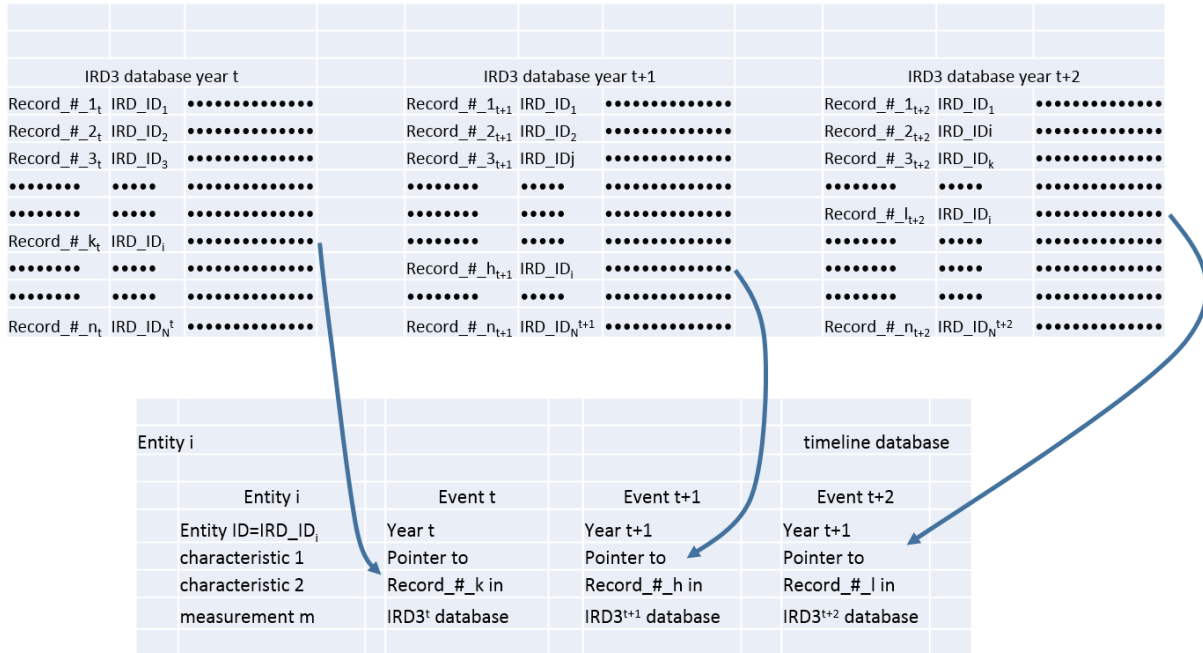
IRD3 database year t

| | | |
|---|---|---|
| Record_#_$1_t$ | IRD_$ID_1$ | ••••••••••••• |
| Record_#_$2_t$ | IRD_$ID_2$ | ••••••••••••• |
| Record_#_$3_t$ | IRD_$ID_3$ | ••••••••••••• |
| ••••••• | ••••• | ••••••••••••• |
| ••••••• | ••••• | ••••••••••••• |
| Record_#_$k_t$ | IRD_$ID_i$ | ••••••••••••• |
| ••••••• | ••••• | ••••••••••••• |
| ••••••• | ••••• | ••••••••••••• |
| Record_#_$n_t$ | IRD_$ID_N{}^t$ | ••••••••••••• |

IRD3 database year t+1

| | | |
|---|---|---|
| Record_#_$1_{t+1}$ | IRD_$ID_1$ | ••••••••••••• |
| Record_#_$2_{t+1}$ | IRD_$ID_2$ | ••••••••••••• |
| Record_#_$3_{t+1}$ | IRD_IDj | ••••••••••••• |
| ••••••• | ••••• | ••••••••••••• |
| ••••••• | ••••• | ••••••••••••• |
| ••••••• | ••••• | ••••••••••••• |
| Record_#_$h_{t+1}$ | IRD_$ID_i$ | ••••••••••••• |
| ••••••• | ••••• | ••••••••••••• |
| Record_#_$n_{t+1}$ | IRD_$ID_N{}^{t+1}$ | ••••••••••••• |

IRD3 database year t+2

| | | |
|---|---|---|
| Record_#_$1_{t+2}$ | IRD_$ID_1$ | ••••••••••••• |
| Record_#_$2_{t+2}$ | IRD_IDi | ••••••••••••• |
| Record_#_$3_{t+2}$ | IRD_$ID_k$ | ••••••••••••• |
| ••••••• | ••••• | ••••••••••••• |
| Record_#_$l_{t+2}$ | IRD_$ID_i$ | ••••••••••••• |
| ••••••• | ••••• | ••••••••••••• |
| ••••••• | ••••• | ••••••••••••• |
| ••••••• | ••••• | ••••••••••••• |
| Record_#_$n_{t+2}$ | IRD_$ID_N{}^{t+2}$ | ••••••••••••• |

Entity i

timeline database

| Entity i | Event t | Event t+1 | Event t+2 |
|---|---|---|---|
| Entity ID=IRD_$ID_i$ | Year t | Year t+1 | Year t+1 |
| characteristic 1 | Pointer to | Pointer to | Pointer to |
| characteristic 2 | Record_#_k in | Record_#_h in | Record_#_l in |
| measurement m | $IRD3^t$ database | $IRD3^{t+1}$ database | $IRD3^{t+2}$ database |